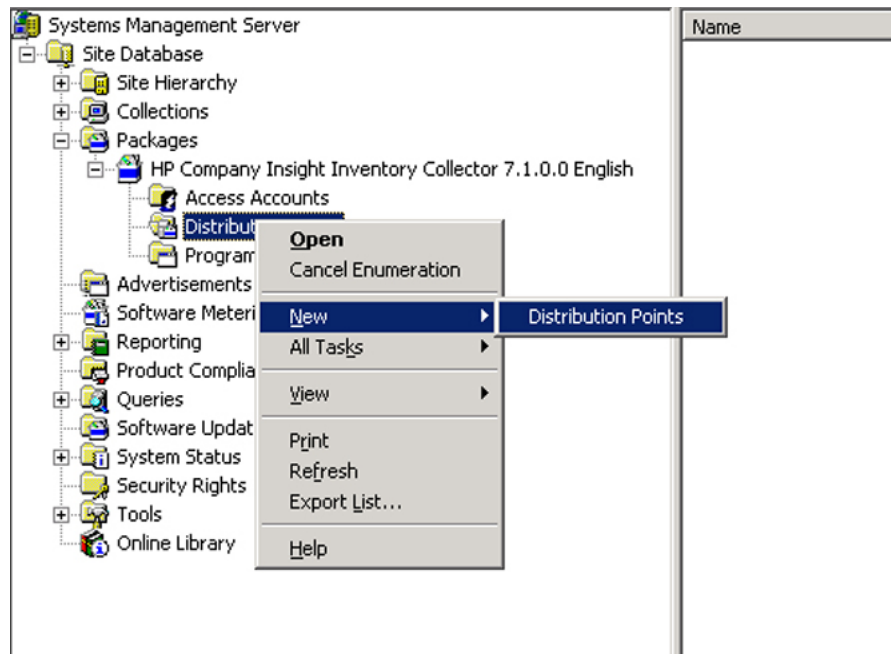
Systems Management Server
Site Database
Site Hierarchy
Collections
Packages
HP Company Insight Inventory Collector 7.1.0.0 English
Access Accounts
Distribut
Program
Advertisements
Software Meteri
Reporting
Product Complia
Queries
Software Updat
System Status
Security Rights
Tools
Online Library

Open
Cancel Enumeration
New
All Tasks
View
Print
Refresh
Export List...
Help

Distribution Points

Name